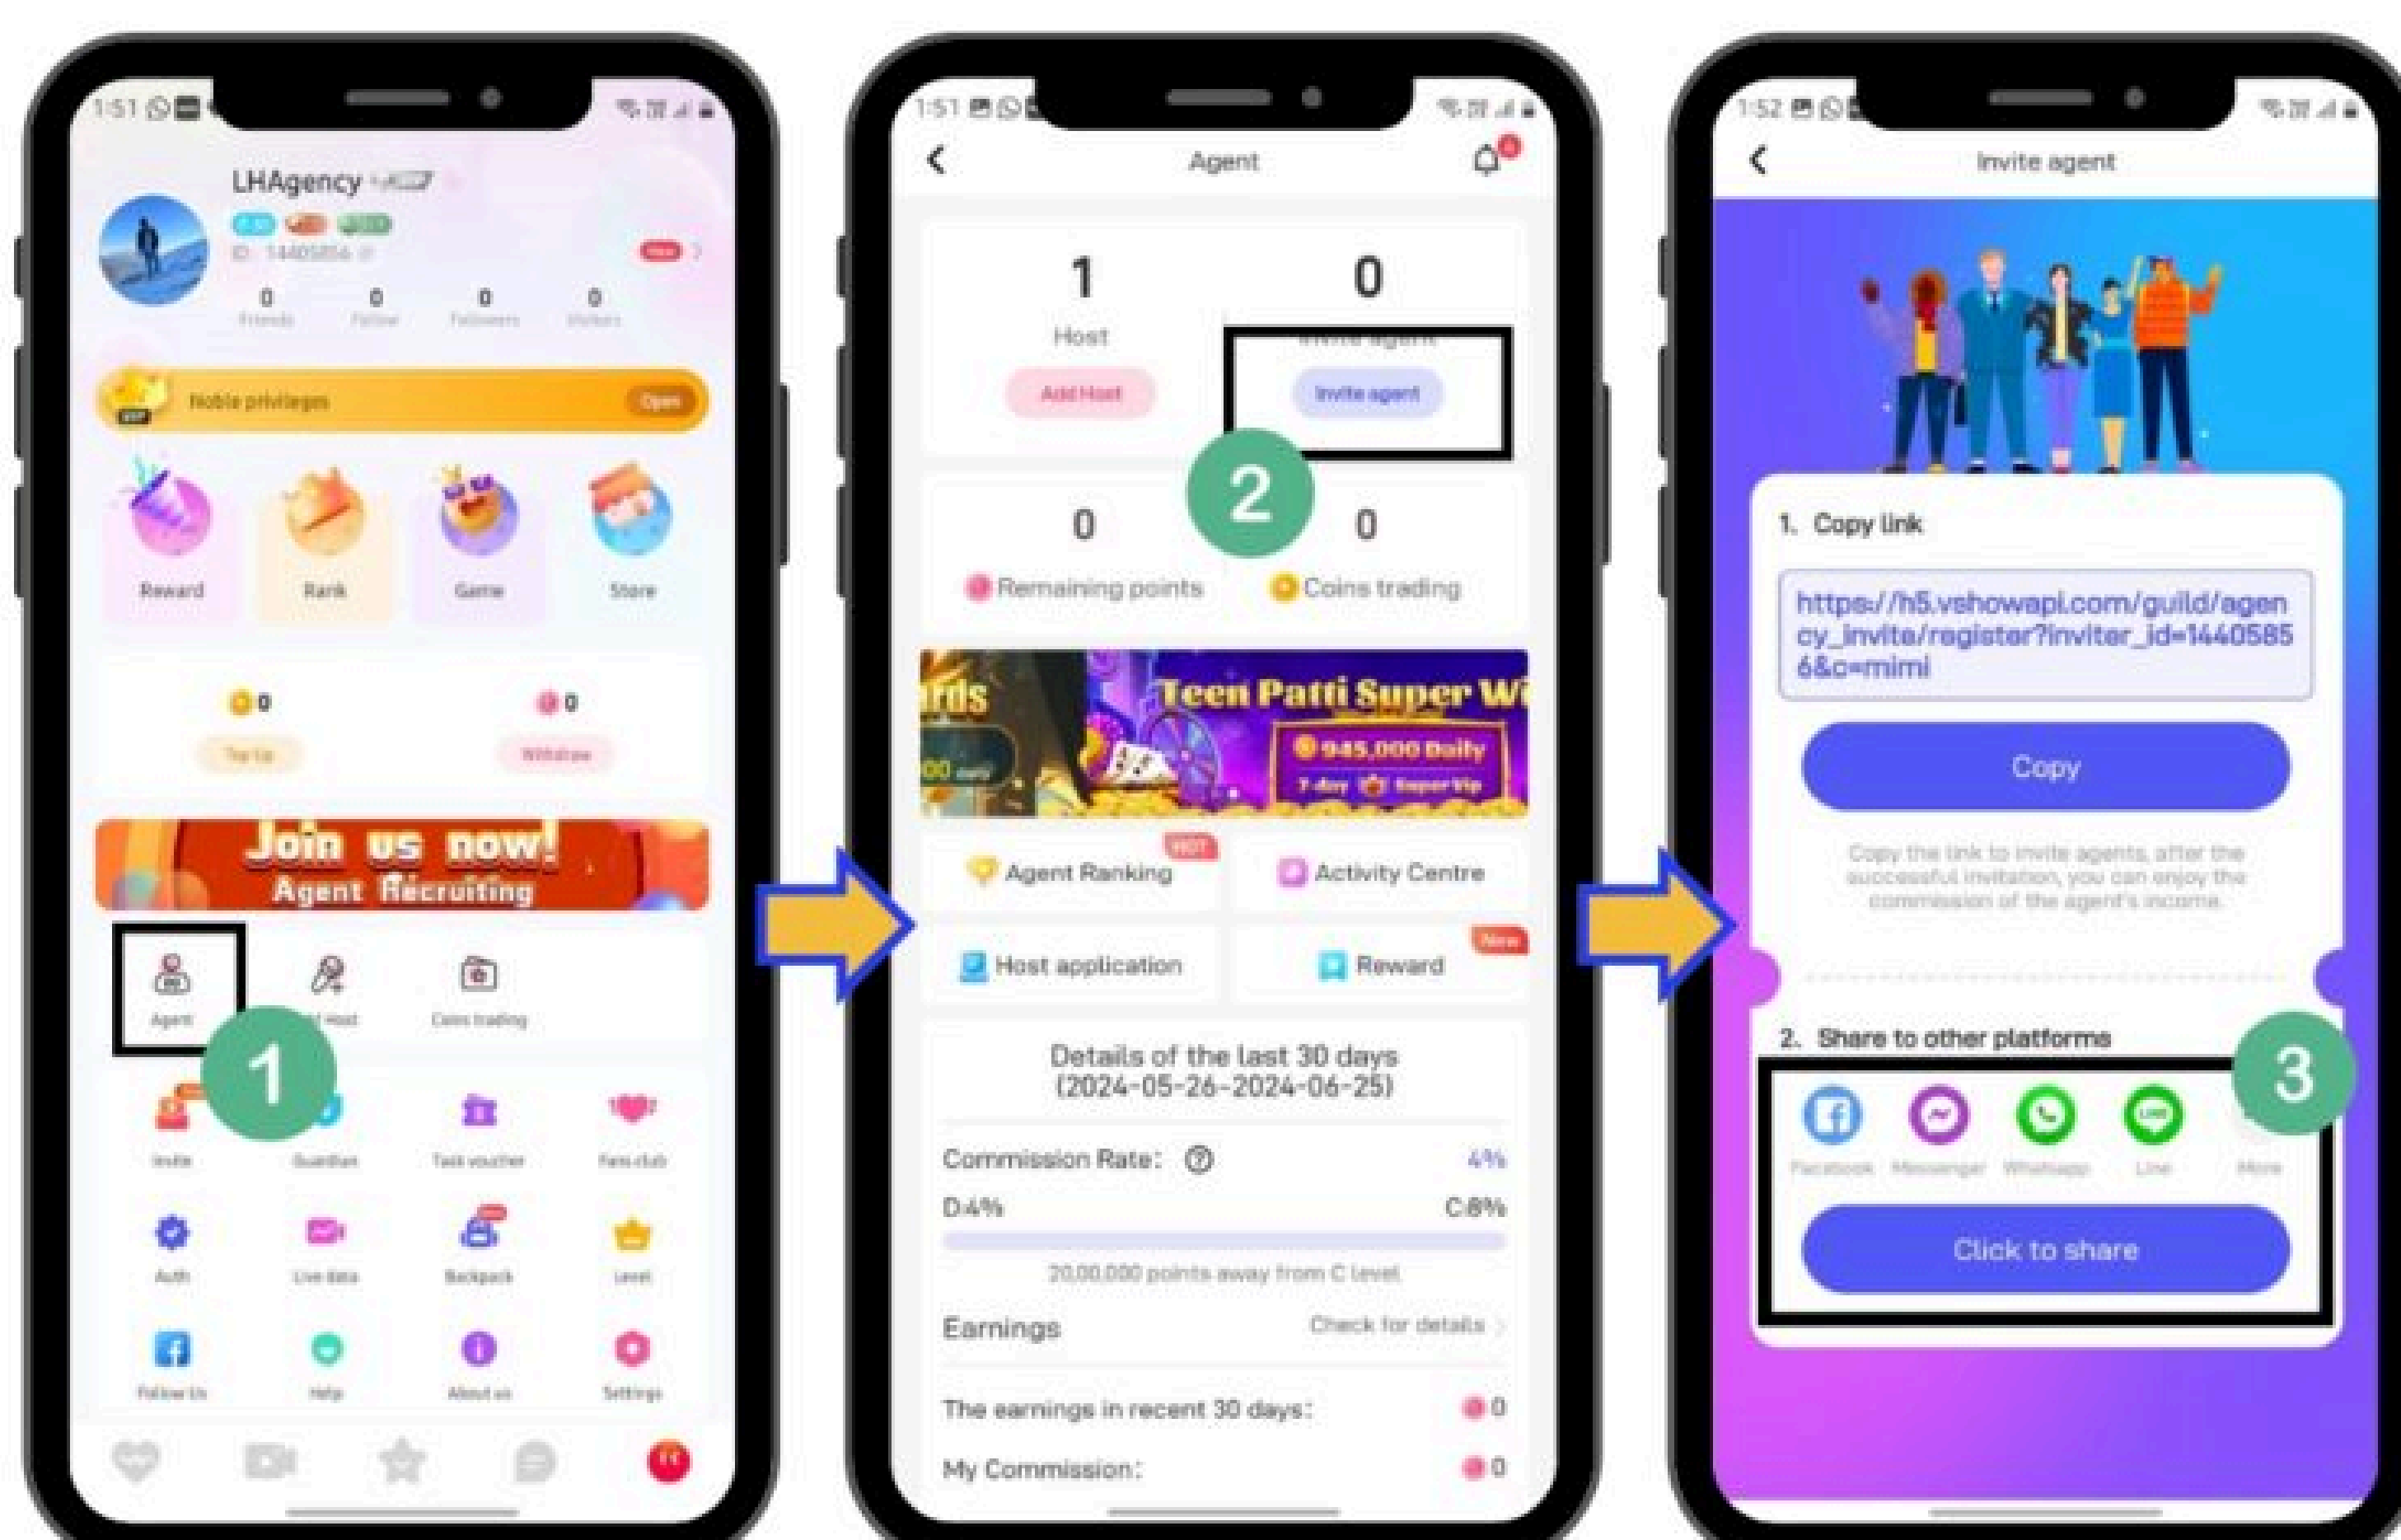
1:51

LHAgency

ID: 14405856

0 Friends
0 Follow
0 Followers
0 Visitors

Noble privileges
Open

Reward
Rank
Game
Store

0
Top Up

0
Withdraw

Join us now!
Agent Recruiting

Agent
Host
Coins trading

1

Invite
Guardian
Task voucher
Fans club

Auth
Live data
Backpack
Level

Follow Us
Help
About us
Settings

1:51

Agent

1
Host
Add Host

0
Invite agent
Invite agent

2

0
Remaining points

0
Coins trading

Teen Patti Super W
945,000 Daily
7-day Super Vip

Agent Ranking
HOT
Activity Centre

Host application
Reward
New

Details of the last 30 days
(2024-05-26-2024-06-25)

Commission Rate:
4%
D:4%
C:8%
20,00,000 points away from C level

Earnings
Check for details

The earnings in recent 30 days:
0

My Commission:
0

1:52

Invite agent

1. Copy link

https://h5.vshowapi.com/guild/agency_invite/register?inviter_id=14405856&c=mimi

Copy

Copy the link to invite agents, after the successful invitation, you can enjoy the commission of the agent's income.

2. Share to other platforms

3

Facebook
Messenger
WhatsApp
Line
More

Click to share